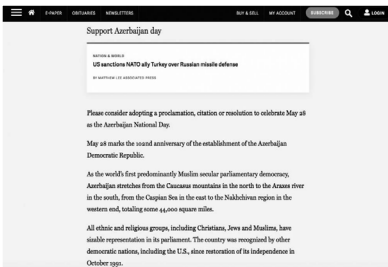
E-PAPER OBITUARIES NEWSLETTERS BUY & SELL MY ACCOUNT SUBSCRIBE LOGIN

Support Azerbaijan day

NATION & WORLD
US sanctions NATO ally Turkey over Russian missile defense
BY MATTHEW LEE ASSOCIATED PRESS

Please consider adopting a proclamation, citation or resolution to celebrate May 28 as the Azerbaijan National Day.

May 28 marks the 102nd anniversary of the establishment of the Azerbaijan Democratic Republic.

As the world's first predominantly Muslim secular parliamentary democracy, Azerbaijan stretches from the Caucasus mountains in the north to the Araxes river in the south, from the Caspian Sea in the east to the Nakhchivan region in the western end, totaling some 44,000 square miles.

All ethnic and religious groups, including Christians, Jews and Muslims, have sizable representation in its parliament. The country was recognized by other democratic nations, including the U.S., since restoration of its independence in October 1991.